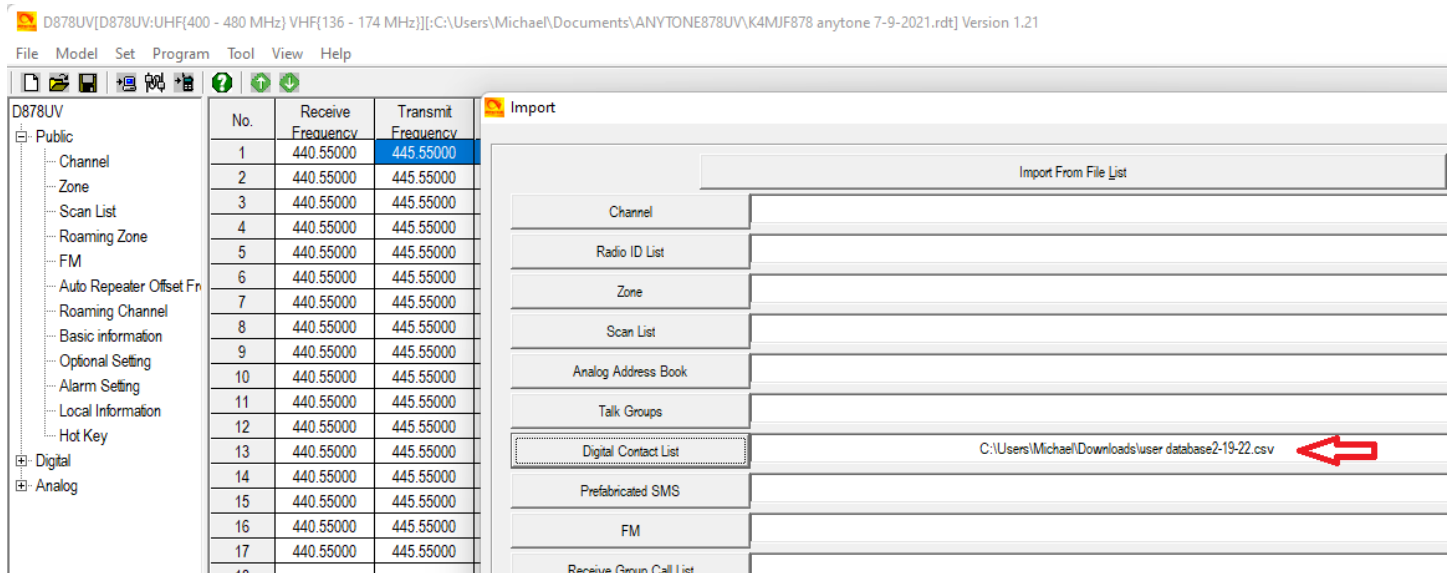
D878UV[D878UV:UHF{400 - 480 MHz} VHF{136 - 174 MHz}][:C:\Users\Michael\Documents\ANYTONE878UV\K4MJF878 anytone 7-9-2021.rdt] Version 1.21

File Model Set Program Tool View Help

D878UV
Public
Channel
Zone
Scan List
Roaming Zone
FM
Auto Repeater Offset Fr
Roaming Channel
Basic information
Optional Setting
Alarm Setting
Local Information
Hot Key
Digital
Analog

| No. | Receive Frequency | Transmit Frequency |
|---|---|---|
| 1 | 440.55000 | 445.55000 |
| 2 | 440.55000 | 445.55000 |
| 3 | 440.55000 | 445.55000 |
| 4 | 440.55000 | 445.55000 |
| 5 | 440.55000 | 445.55000 |
| 6 | 440.55000 | 445.55000 |
| 7 | 440.55000 | 445.55000 |
| 8 | 440.55000 | 445.55000 |
| 9 | 440.55000 | 445.55000 |
| 10 | 440.55000 | 445.55000 |
| 11 | 440.55000 | 445.55000 |
| 12 | 440.55000 | 445.55000 |
| 13 | 440.55000 | 445.55000 |
| 14 | 440.55000 | 445.55000 |
| 15 | 440.55000 | 445.55000 |
| 16 | 440.55000 | 445.55000 |
| 17 | 440.55000 | 445.55000 |

Import

Import From File List
Channel
Radio ID List
Zone
Scan List
Analog Address Book
Talk Groups
Digital Contact List C:\Users\Michael\Downloads\user database2-19-22.csv
Prefabricated SMS
FM
Receive Group Call List